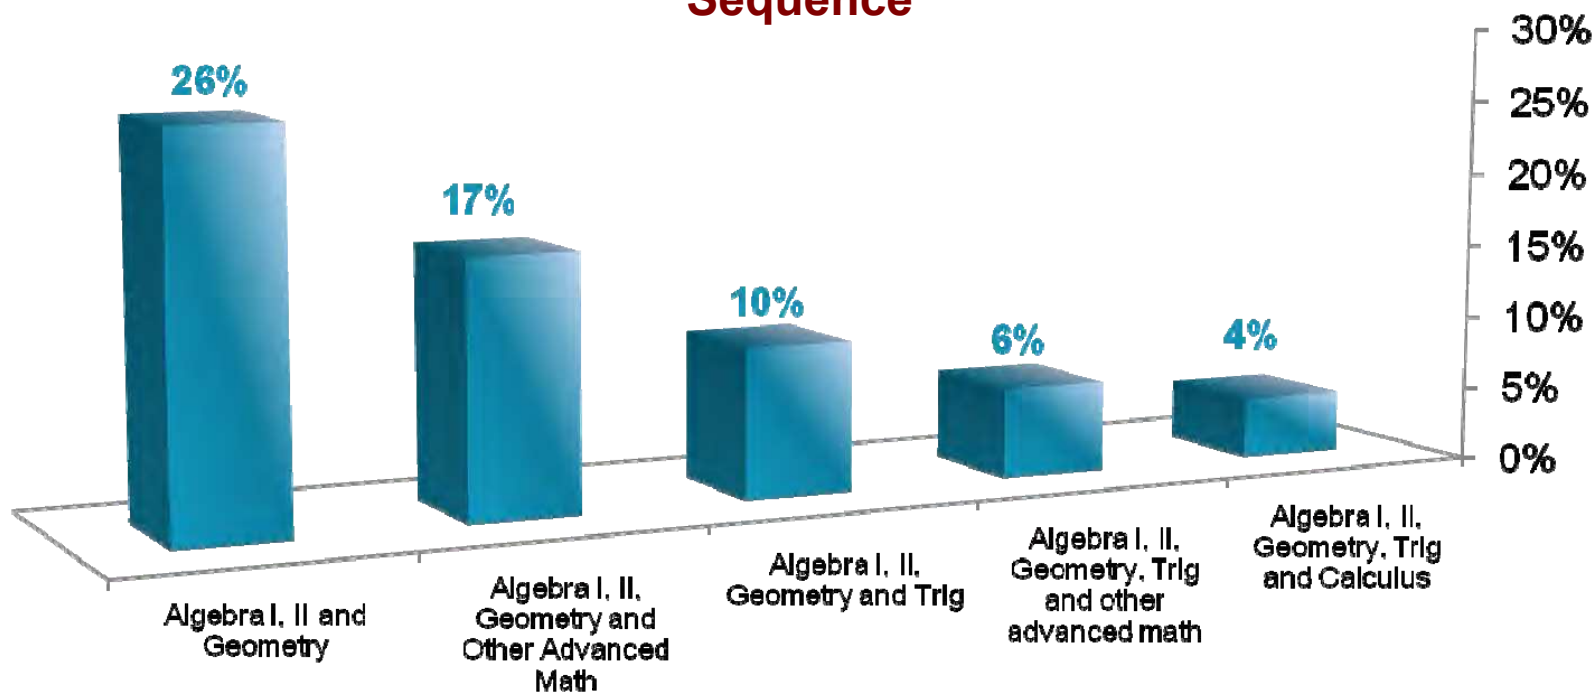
Sequence

30%
25%
20%
15%
10%
5%
0%

26%
17%
10%
6%
4%

Algebra I, II and Geometry

Algebra I, II, Geometry and Other Advanced Math

Algebra I, II, Geometry and Trig

Algebra I, II, Geometry, Trig and other advanced math

Algebra I, II, Geometry, Trig and Calculus